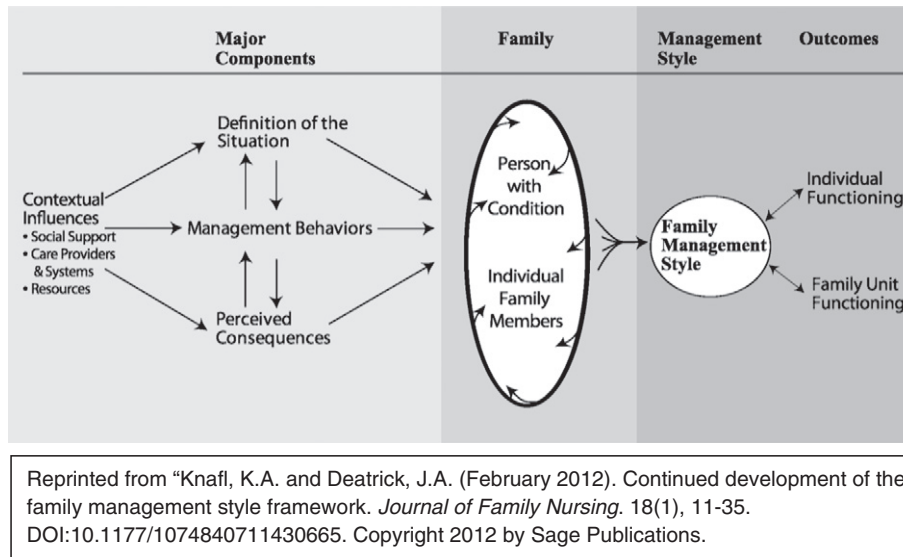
Major Components

Family

Management Style

Outcomes

Definition of the Situation

Contextual Influences
• Social Support
• Care Providers & Systems
• Resources

Management Behaviors

Perceived Consequences

Person with Condition

Individual Family Members

Family Management Style

Individual Functioning

Family Unit Functioning

Reprinted from "Knafl, K.A. and Deatrick, J.A. (February 2012). Continued development of the family management style framework. *Journal of Family Nursing*. 18(1), 11-35. DOI:10.1177/1074840711430665. Copyright 2012 by Sage Publications.